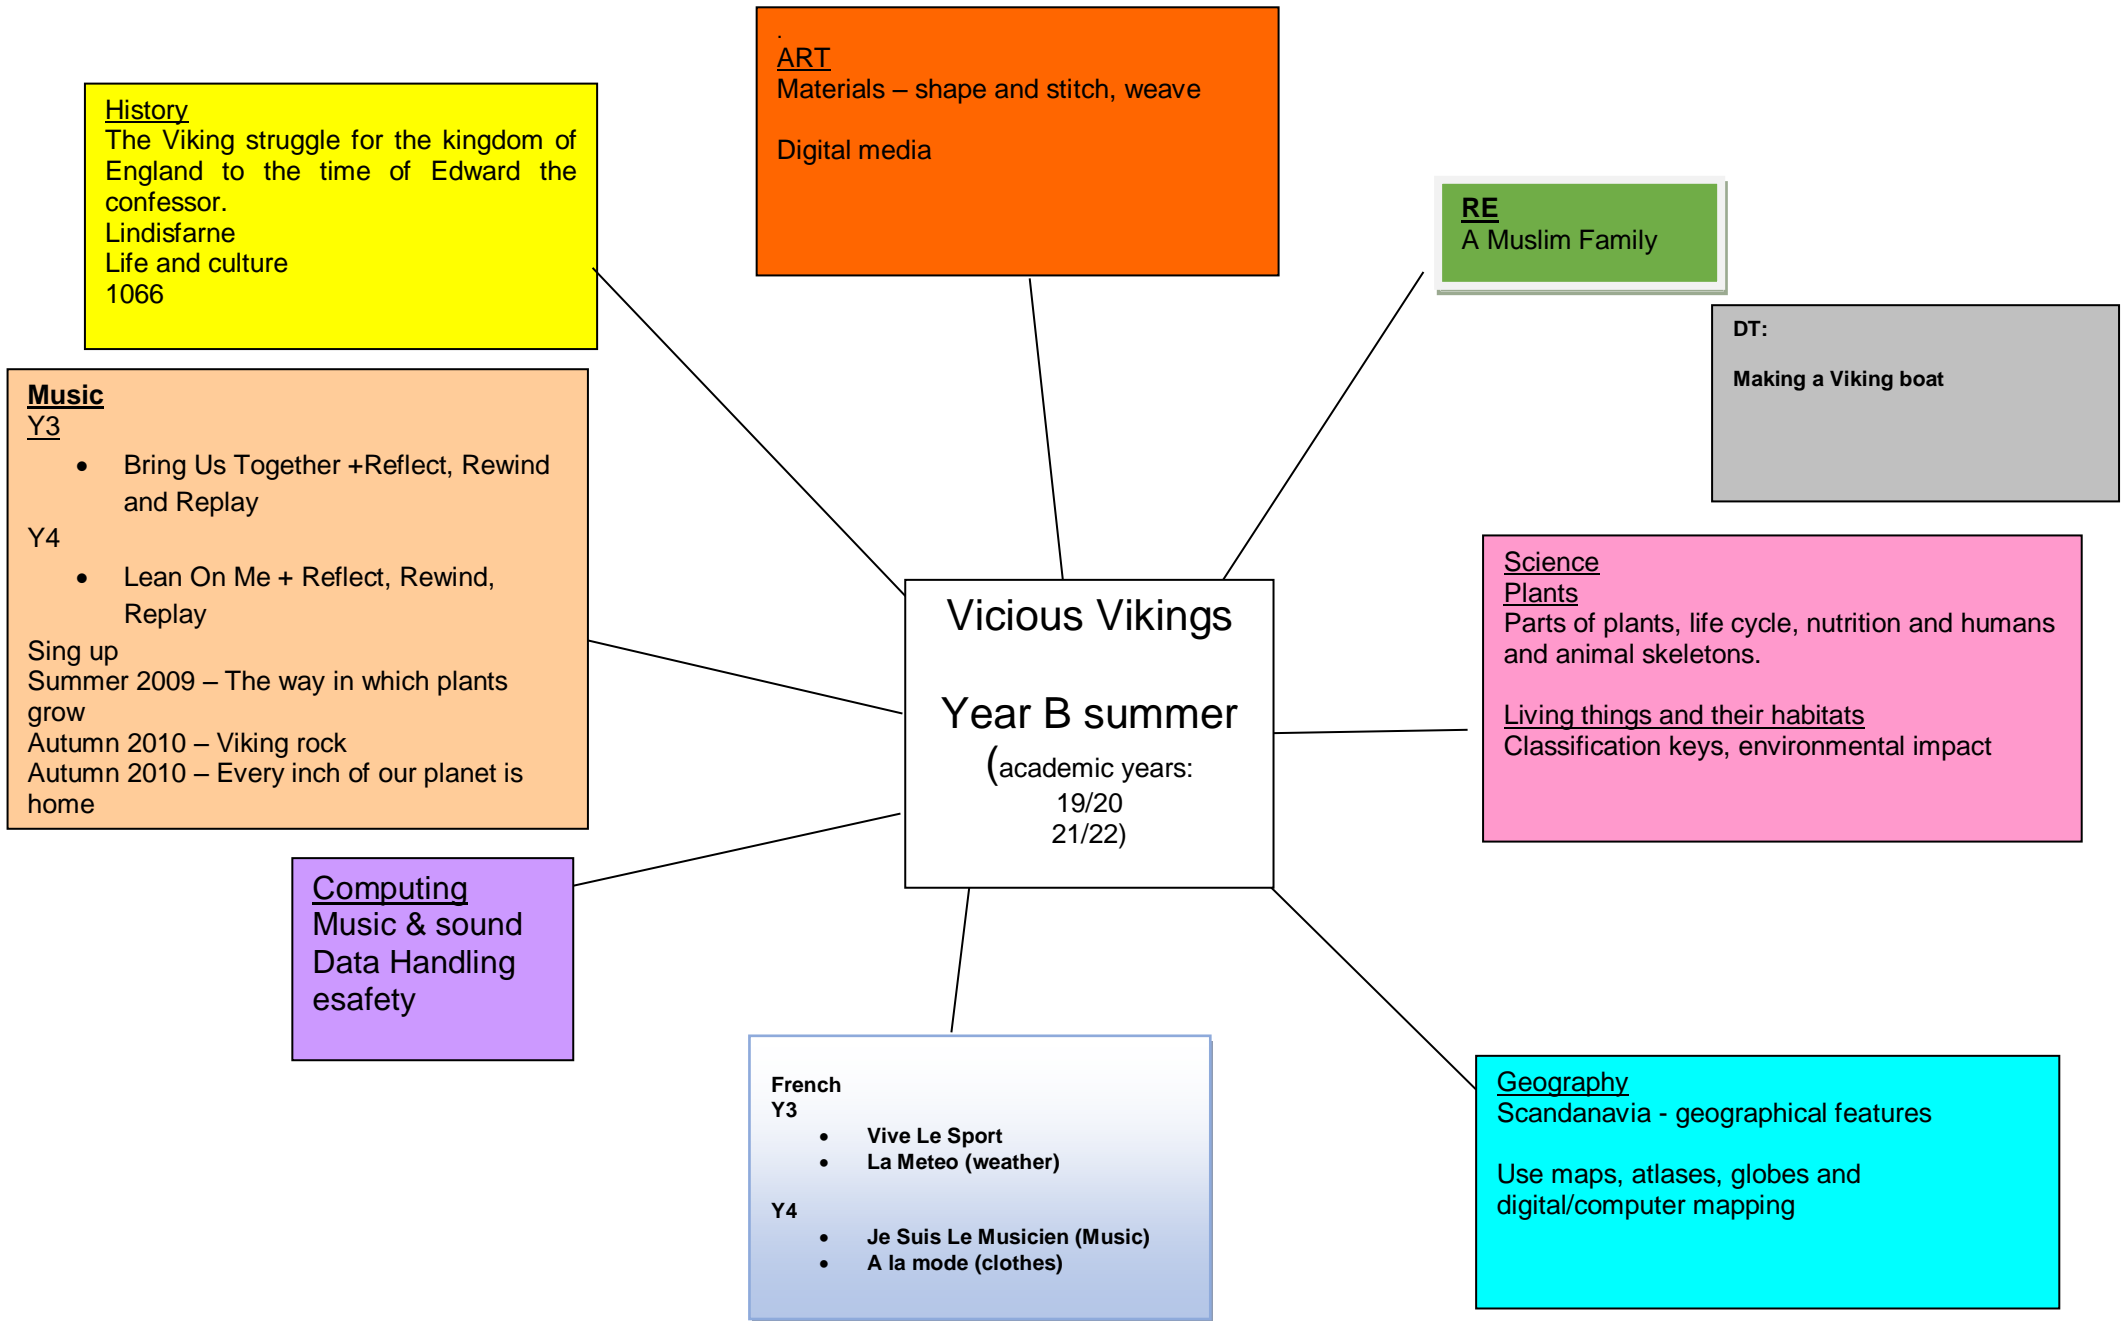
History
The Viking struggle for the kingdom of England to the time of Edward the confessor.
Lindisfarne
Life and culture
1066

.
ART
Materials – shape and stitch, weave

Digital media

RE
A Muslim Family

DT:

Making a Viking boat

Music
Y3
- Bring Us Together +Reflect, Rewind and Replay
Y4
- Lean On Me + Reflect, Rewind, Replay
Sing up
Summer 2009 – The way in which plants grow
Autumn 2010 – Viking rock
Autumn 2010 – Every inch of our planet is home

Vicious Vikings

Year B summer
(academic years:
19/20
21/22)

Science
Plants
Parts of plants, life cycle, nutrition and humans and animal skeletons.

Living things and their habitats
Classification keys, environmental impact

Computing
Music & sound
Data Handling
esafety

French
Y3
- Vive Le Sport
- La Meteo (weather)

Y4
- Je Suis Le Musicien (Music)
- A la mode (clothes)

Geography
Scandanavia - geographical features

Use maps, atlases, globes and digital/computer mapping